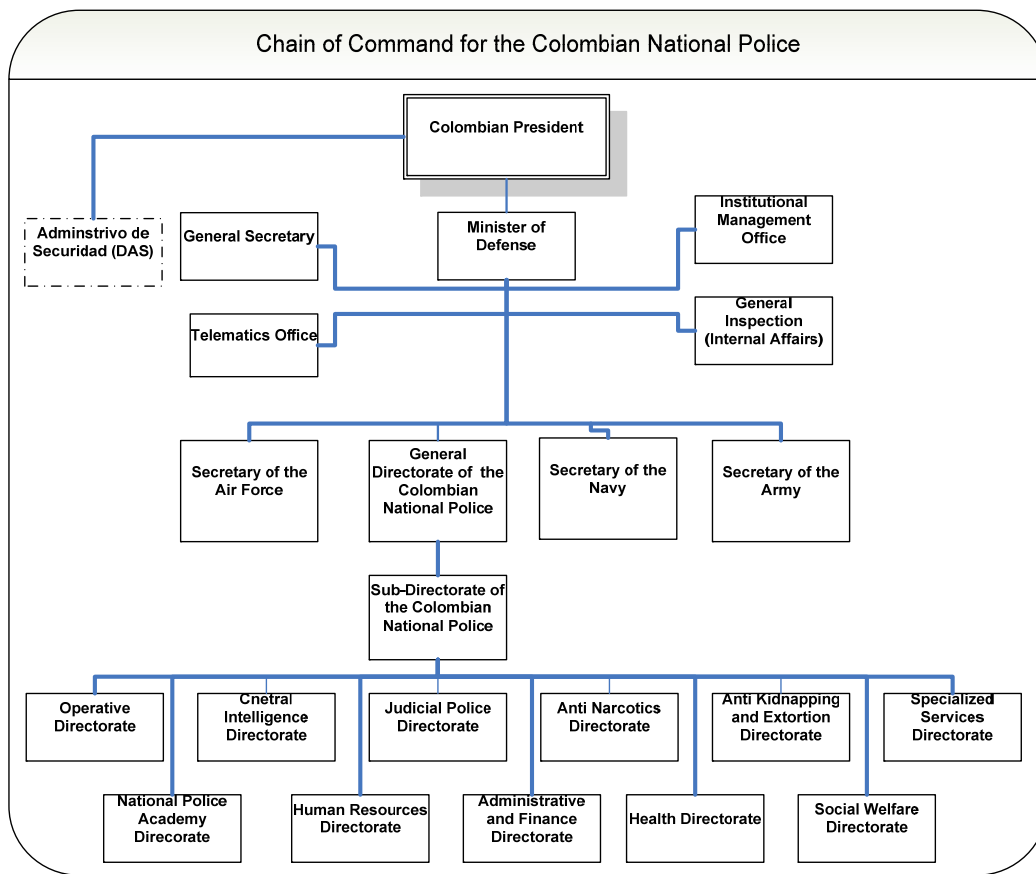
Chain of Command for the Colombian National Police

Colombian President

Adminstrivo de Securidad (DAS)

General Secretary

Minister of Defense

Institutional Management Office

Telematics Office

General Inspection (Internal Affairs)

Secretary of the Air Force

General Directorate of the Colombian National Police

Secretary of the Navy

Secretary of the Army

Sub-Directorate of the Colombian National Police

Operative Directorate

Cnetral Intelligence Directorate

Judicial Police Directorate

Anti Narcotics Directorate

Anti Kidnapping and Extortion Directorate

Specialized Services Directorate

National Police Academy Direcorate

Human Resources Directorate

Administrative and Finance Directorate

Health Directorate

Social Welfare Directorate